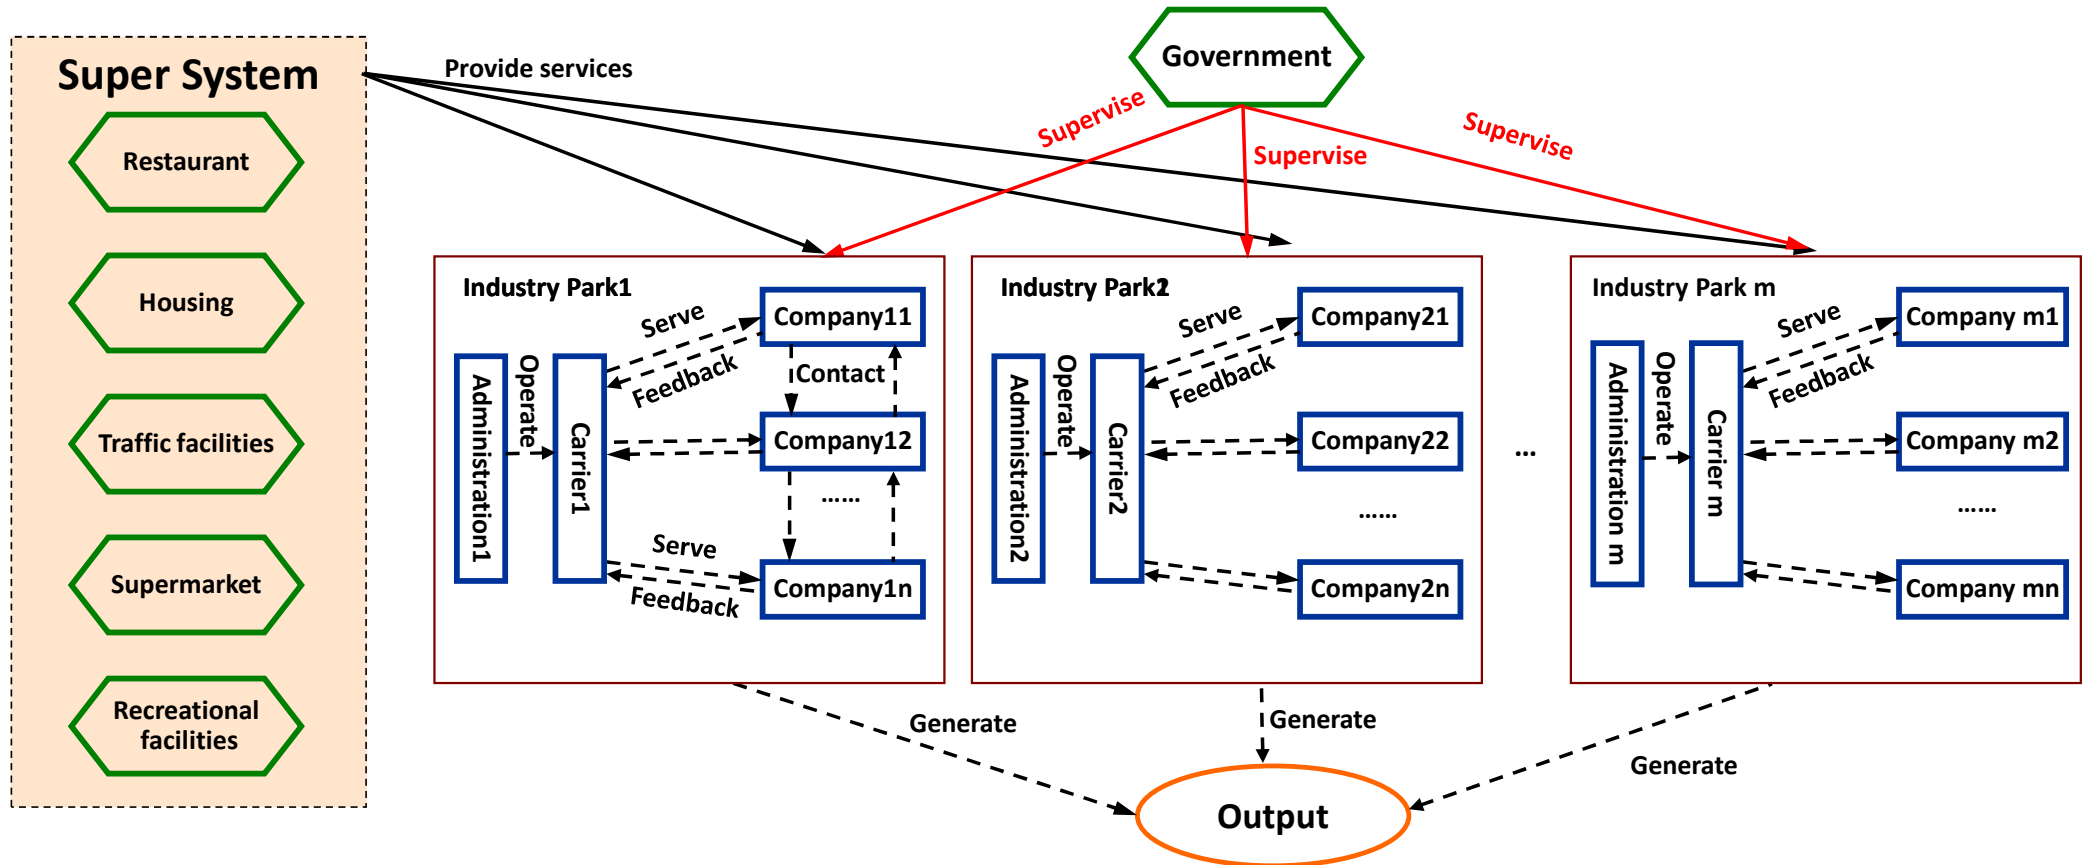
Super System

Restaurant

Housing

Traffic facilities

Supermarket

Recreational facilities

Provide services

Government

Supervise

Supervise

Supervise

Industry Park1

Administration1

Operate

Carrier1

Serve

Feedback

Company11

Contact

Company12

......

Serve

Feedback

Company1n

Industry Park2

Administration2

Operate

Carrier2

Serve

Feedback

Company21

Company22

......

Company2n

...

Industry Park m

Administration m

Operate

Carrier m

Serve

Feedback

Company m1

Company m2

......

Company mn

Generate

Generate

Generate

Output